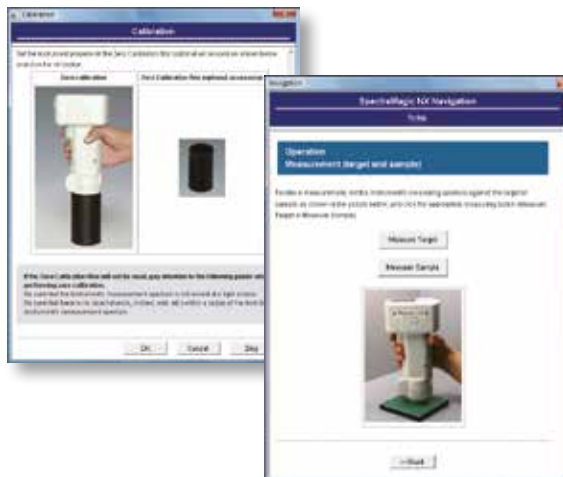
Calibration

Calibration

Set the instrument properly in the Zero Calibration Box optional accessory as shown below and click the OK button.

Zero Calibration

Zero Calibration Box (optional accessory)

If the Zero Calibration Box will not be used, pay attention to the following points when performing zero calibration.
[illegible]
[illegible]

OK Cancel Skip

Navigation

SpectraMagic NX Navigation

To the

Operation
Measurement (target and sample)

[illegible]

Measure Target

Measure Sample

<< Back